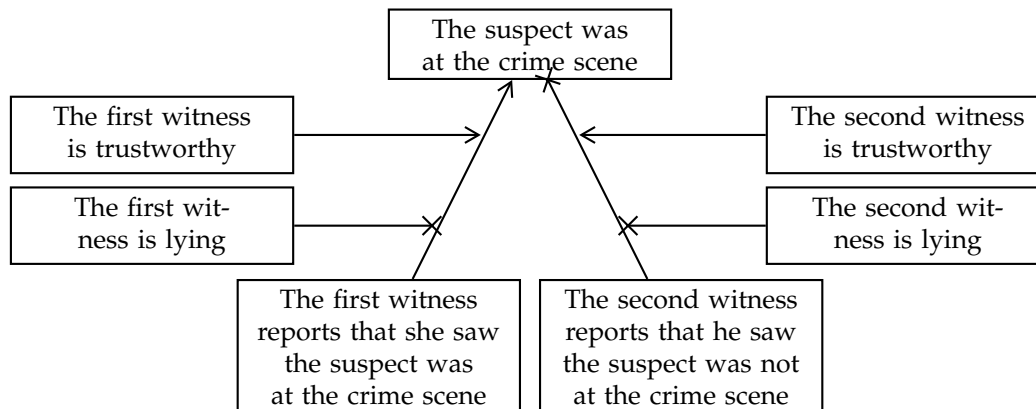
The suspect was at the crime scene

The first witness is trustworthy

The first witness is lying

The second witness is trustworthy

The second witness is lying

The first witness reports that she saw the suspect was at the crime scene

The second witness reports that he saw the suspect was not at the crime scene